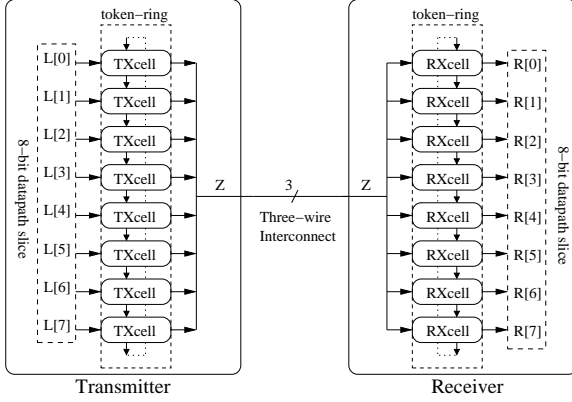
token−ring

L[0] TXcell
L[1] TXcell
L[2] TXcell
L[3] TXcell
L[4] TXcell
L[5] TXcell
L[6] TXcell
L[7] TXcell

8−bit datapath slice

Z

3

Three−wire Interconnect

Z

token−ring

RXcell R[0]
RXcell R[1]
RXcell R[2]
RXcell R[3]
RXcell R[4]
RXcell R[5]
RXcell R[6]
RXcell R[7]

8−bit datapath slice

Transmitter

Receiver